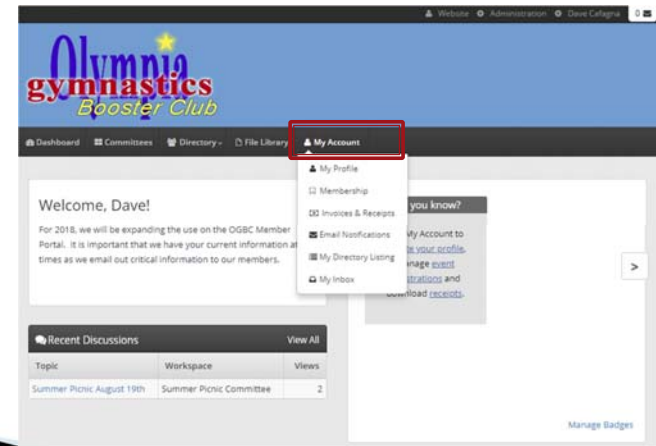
Website Administration Dave Cafagna 0

Olympia gymnastics Booster Club

Dashboard Committees Directory File Library My Account

My Profile
Membership
Invoices & Receipts
Email Notifications
My Directory Listing
My Inbox

Welcome, Dave!

For 2018, we will be expanding the use on the OGBC Member Portal. It is important that we have your current information at times as we email out critical information to our members.

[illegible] you know?

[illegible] My Account to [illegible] your profile, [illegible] manage event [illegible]strations and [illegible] receipts.

>

Recent Discussions View All

| Topic | Workspace | Views |
|---|---|---|
| Summer Picnic August 19th | Summer Picnic Committee | 2 |

Manage Badges